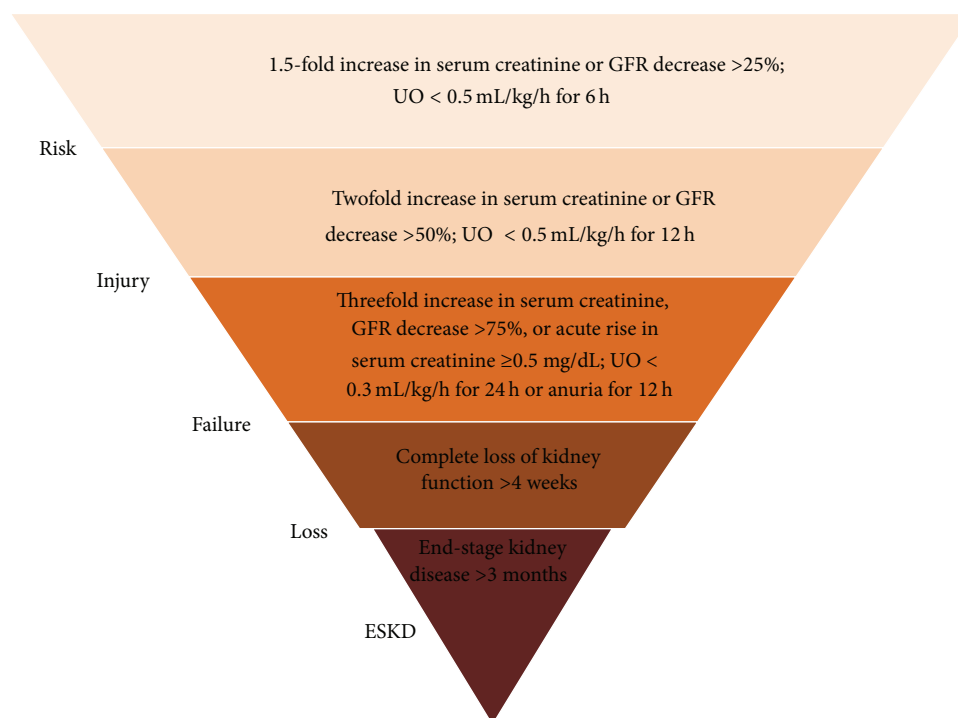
1.5-fold increase in serum creatinine or GFR decrease >25%; UO < 0.5 mL/kg/h for 6 h

Risk

Twofold increase in serum creatinine or GFR decrease >50%; UO < 0.5 mL/kg/h for 12 h

Injury

Threefold increase in serum creatinine, GFR decrease >75%, or acute rise in serum creatinine ≥0.5 mg/dL; UO < 0.3 mL/kg/h for 24 h or anuria for 12 h

Failure

Complete loss of kidney function >4 weeks

Loss

End-stage kidney disease >3 months

ESKD